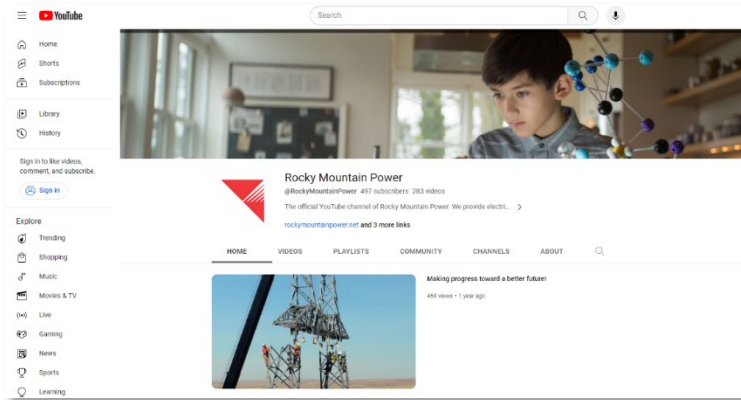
YouTube

Search

Home
Shorts
Subscriptions

Library
History

Sign in to like videos, comment, and subscribe.

Sign in

Explore
Trending
Shopping
Music
Movies & TV
Live
Gaming
News
Sports
Learning

Rocky Mountain Power
@RockyMountainPower 497 subscribers 283 videos
The official YouTube channel of Rocky Mountain Power. We provide electri... >
rockymountainpower.net and 3 more links

HOME VIDEOS PLAYLISTS COMMUNITY CHANNELS ABOUT

Making progress toward a better future!
450 views • 1 year ago